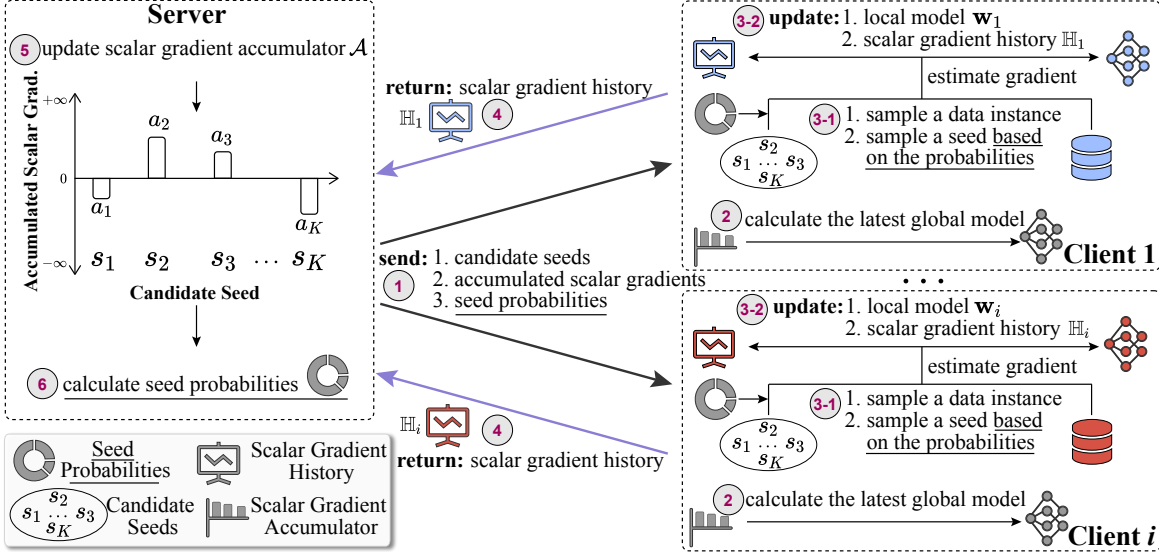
Server

5 update scalar gradient accumulator $\mathcal{A}$

Accumulated Scalar Grad.

$+\infty$

0

$-\infty$

$a_2$ $a_3$ $a_1$ $a_K$

$s_1$ $s_2$ $s_3$ $\cdots$ $s_K$

Candidate Seed

6 calculate seed probabilities

return: scalar gradient history

$\mathbb{H}_1$ 4

send: 1. candidate seeds
2. accumulated scalar gradients
3. seed probabilities

1

$\mathbb{H}_i$ 4

return: scalar gradient history

3-2 update: 1. local model $\mathbf{w}_1$
2. scalar gradient history $\mathbb{H}_1$

estimate gradient

3-1 1. sample a data instance
2. sample a seed based on the probabilities

$s_2$
$s_1$ … $s_3$
$s_K$

2 calculate the latest global model

Client 1

• • •

3-2 update: 1. local model $\mathbf{w}_i$
2. scalar gradient history $\mathbb{H}_i$

estimate gradient

3-1 1. sample a data instance
2. sample a seed based on the probabilities

$s_2$
$s_1$ … $s_3$
$s_K$

2 calculate the latest global model

Client $i$

Seed Probabilities

Scalar Gradient History

$s_2$
$s_1$ … $s_3$
$s_K$
Candidate Seeds

Scalar Gradient Accumulator